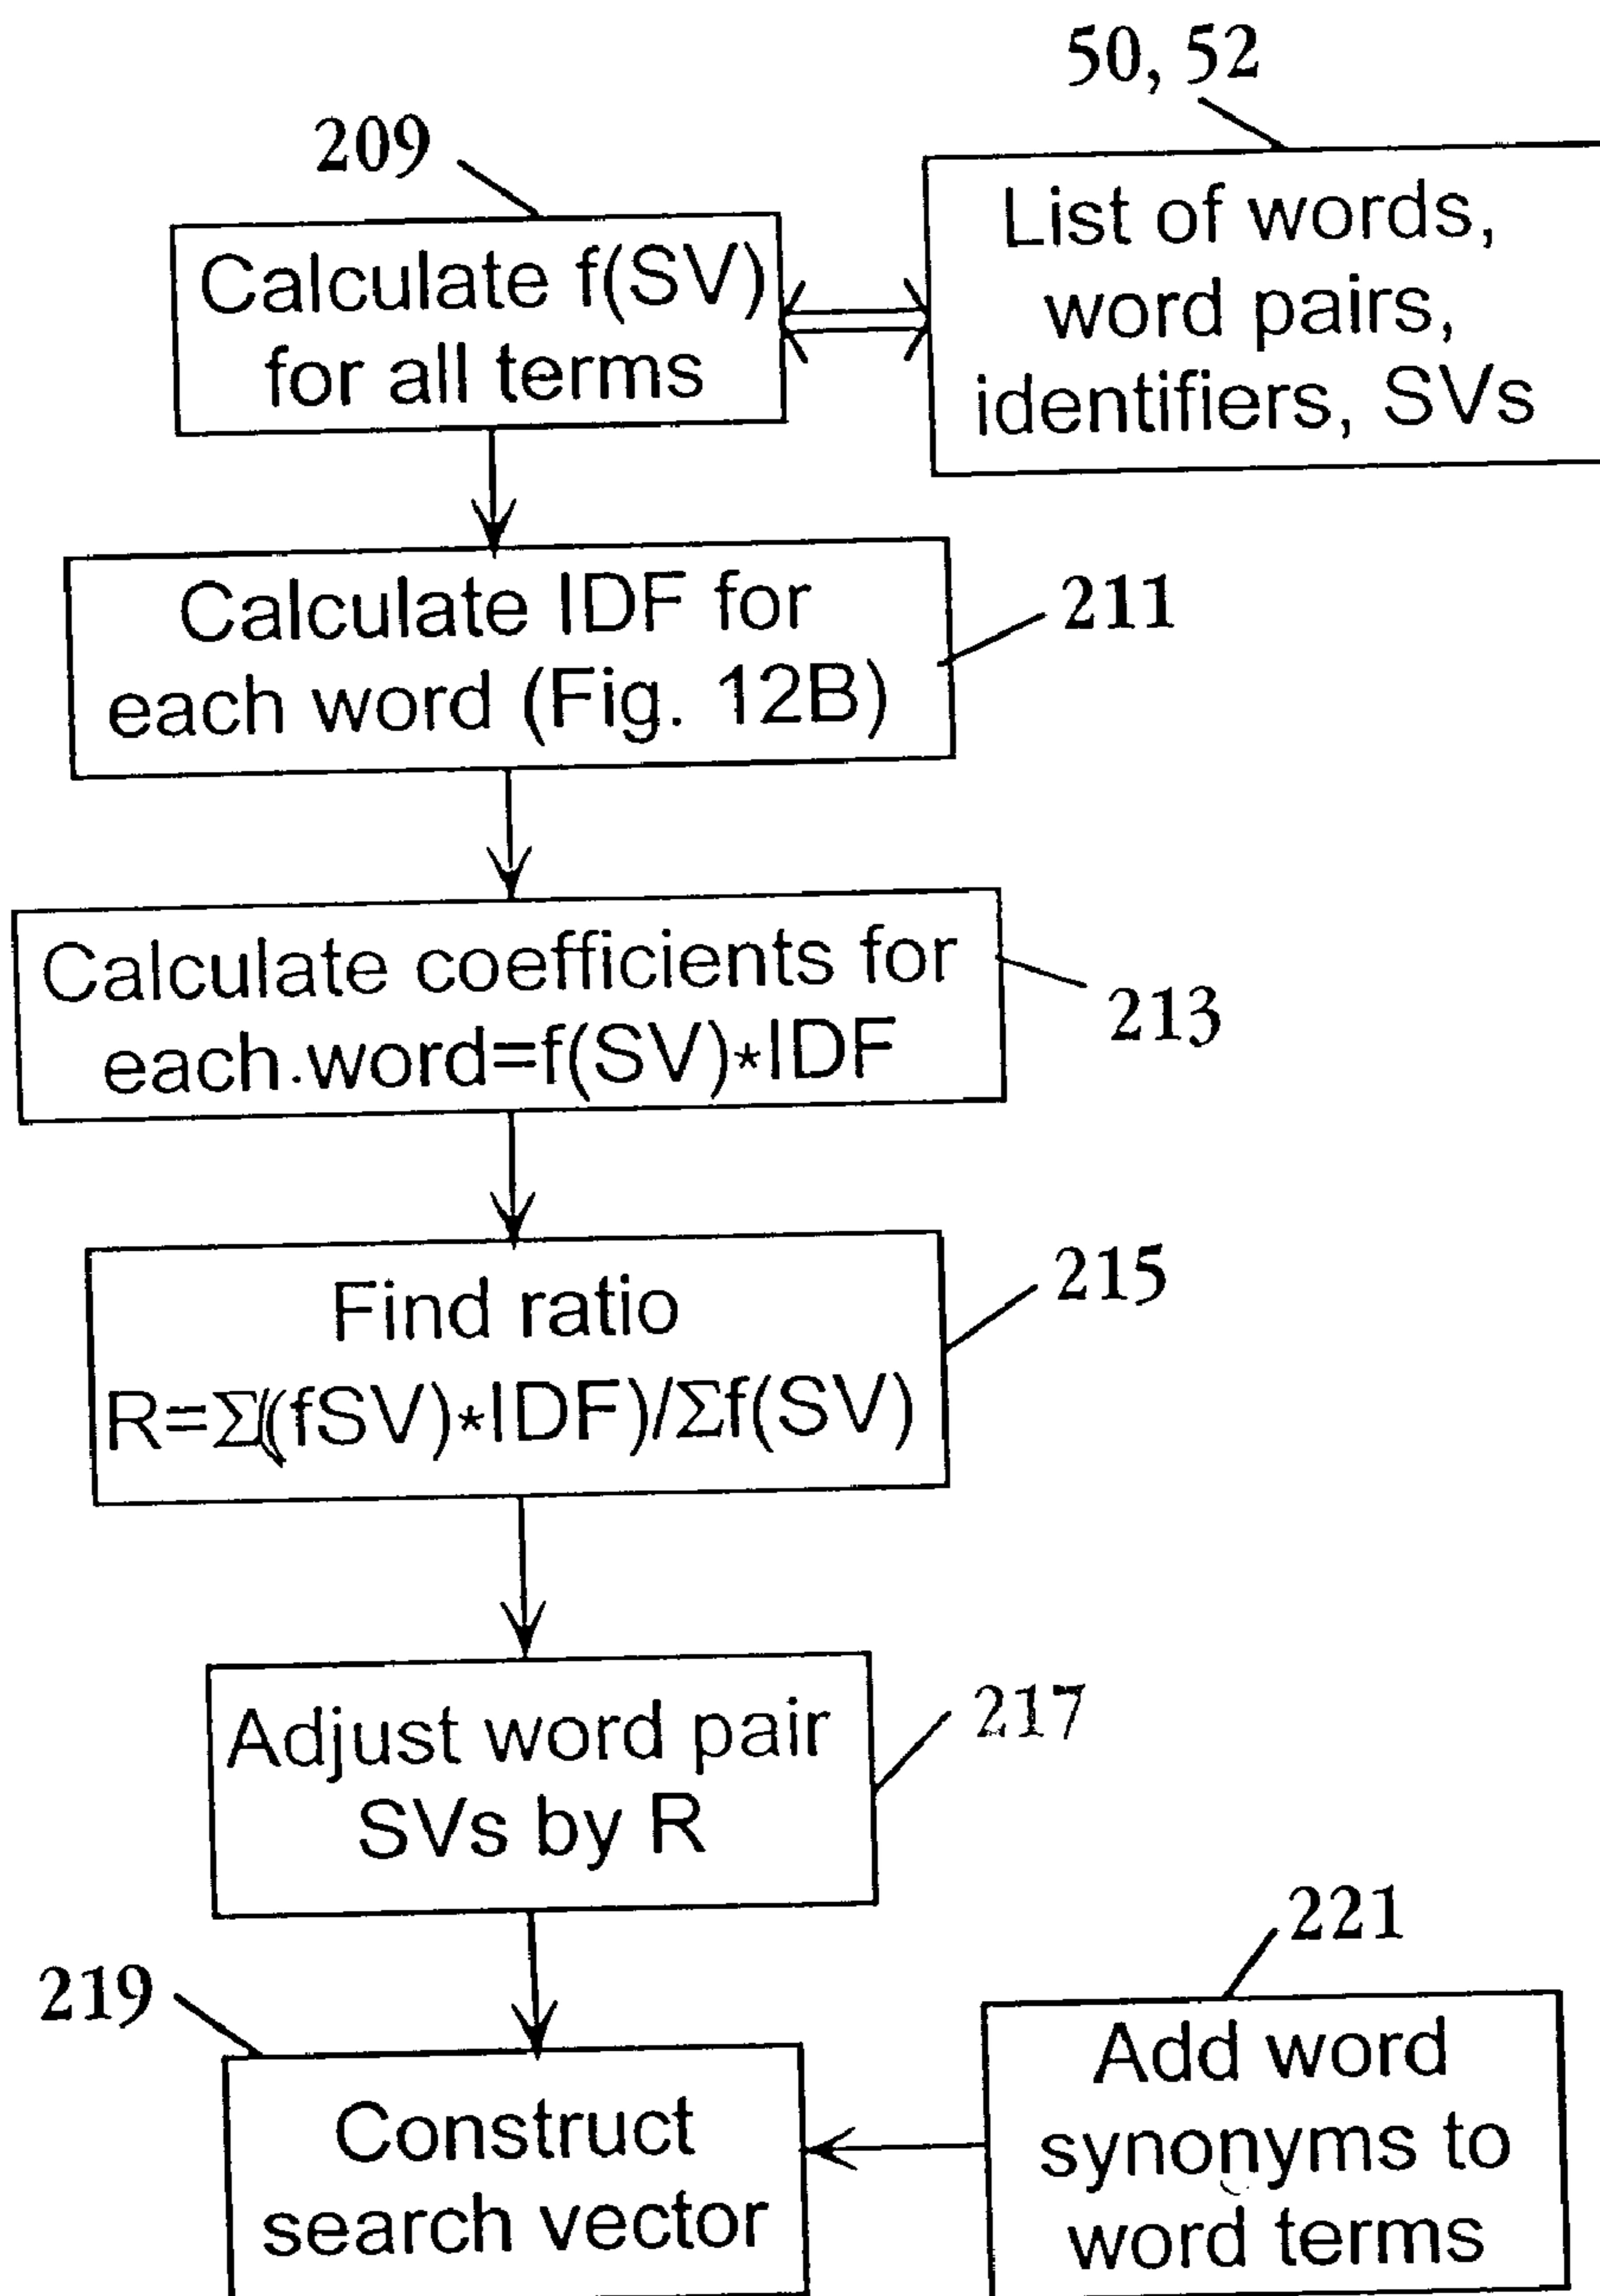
50, 52

209

Calculate f(SV) for all terms

List of words, word pairs, identifiers, SVs

Calculate IDF for each word (Fig. 12B)

211

Calculate coefficients for each.word=f(SV)*IDF

213

Find ratio $R=\Sigma((fSV)*IDF)/\Sigma f(SV)$

215

Adjust word pair SVs by R

217

221

219

Construct search vector

Add word synonyms to word terms